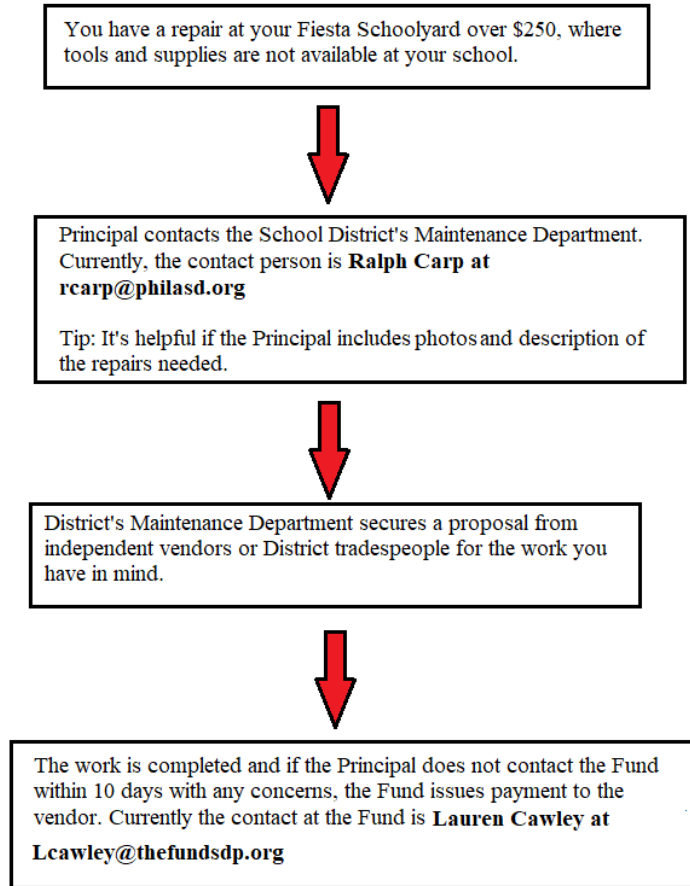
You have a repair at your Fiesta Schoolyard over \$250, where tools and supplies are not available at your school.

Principal contacts the School District's Maintenance Department. Currently, the contact person is **Ralph Carp at rcarp@philasd.org**

Tip: It's helpful if the Principal includes photos and description of the repairs needed.

District's Maintenance Department secures a proposal from independent vendors or District tradespeople for the work you have in mind.

The work is completed and if the Principal does not contact the Fund within 10 days with any concerns, the Fund issues payment to the vendor. Currently the contact at the Fund is **Lauren Cawley at Lcawley@thefundsdp.org**